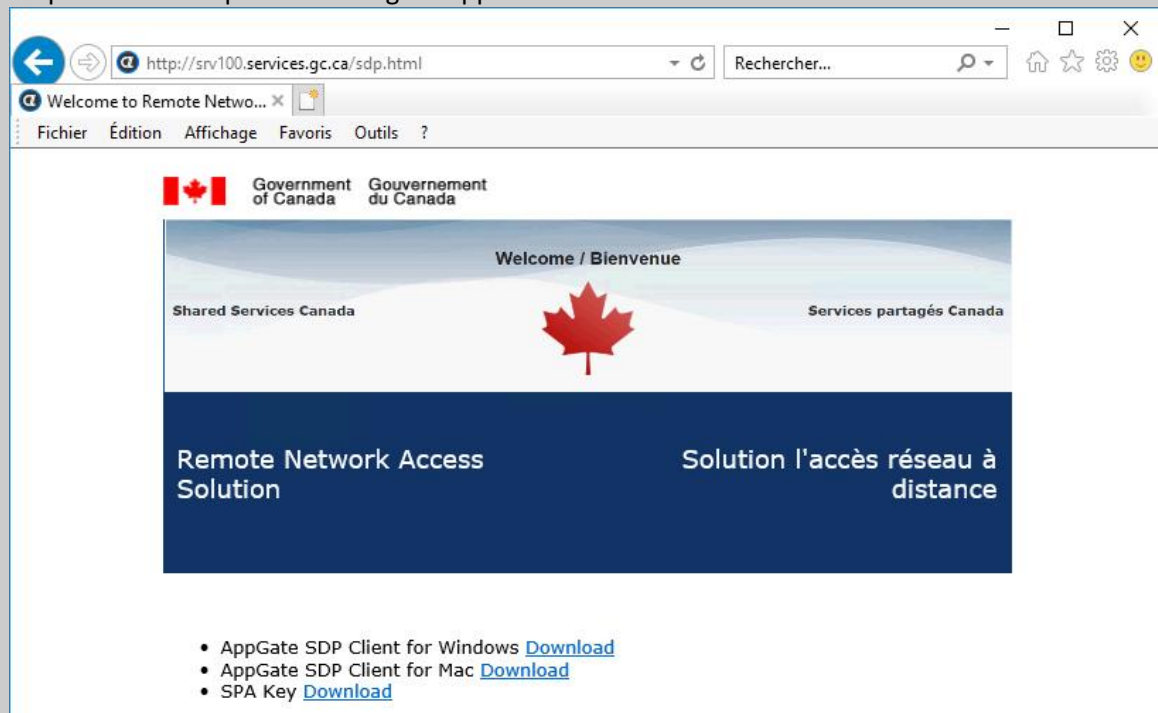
http://srv100.services.gc.ca/sdp.html

Rechercher...

Welcome to Remote Netwo...

Fichier Édition Affichage Favoris Outils ?

Government of Canada Gouvernement du Canada

Welcome / Bienvenue

Shared Services Canada

Services partagés Canada

Remote Network Access Solution

Solution l'accès réseau à distance

- AppGate SDP Client for Windows Download
- AppGate SDP Client for Mac Download
- SPA Key Download